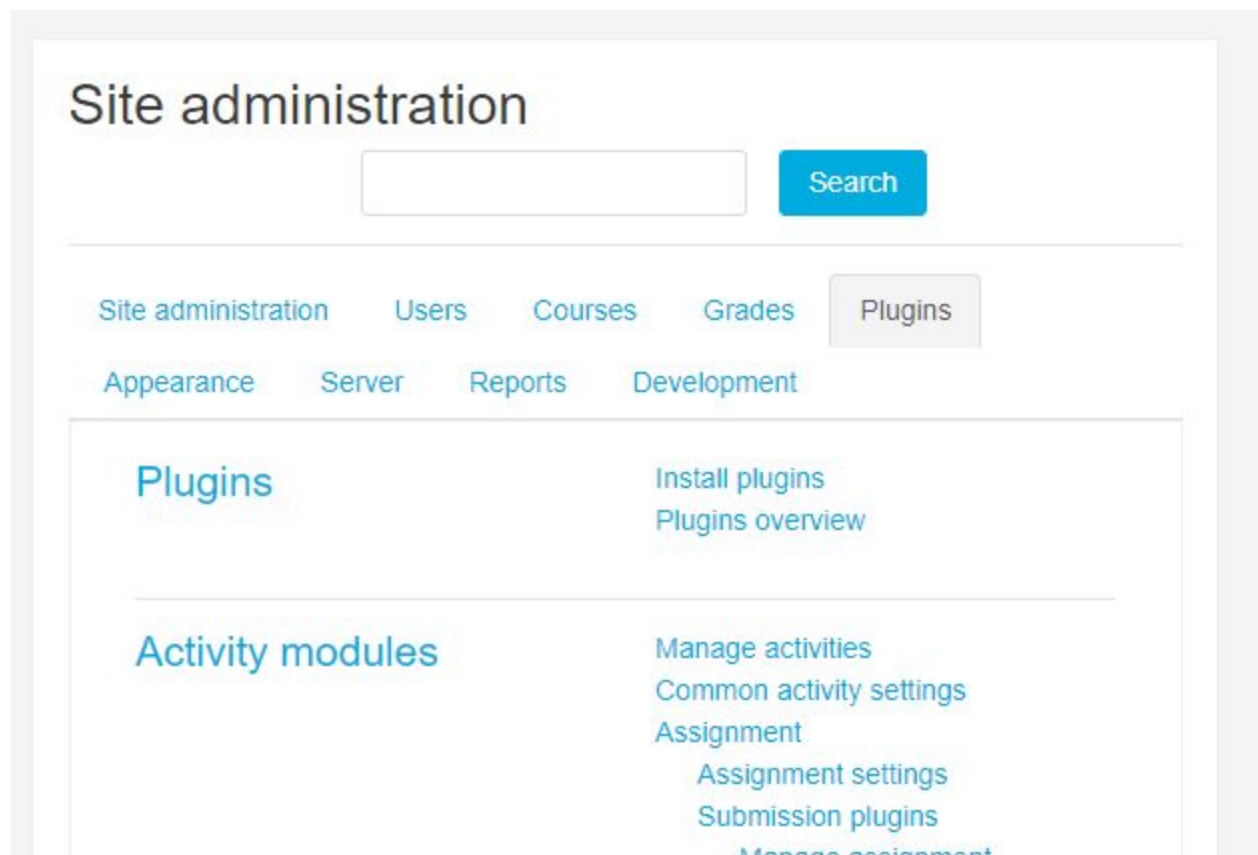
Site administration

Search

Site administration Users Courses Grades Plugins
Appearance Server Reports Development

Plugins

Install plugins
Plugins overview

Activity modules

Manage activities
Common activity settings
Assignment
Assignment settings
Submission plugins
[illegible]